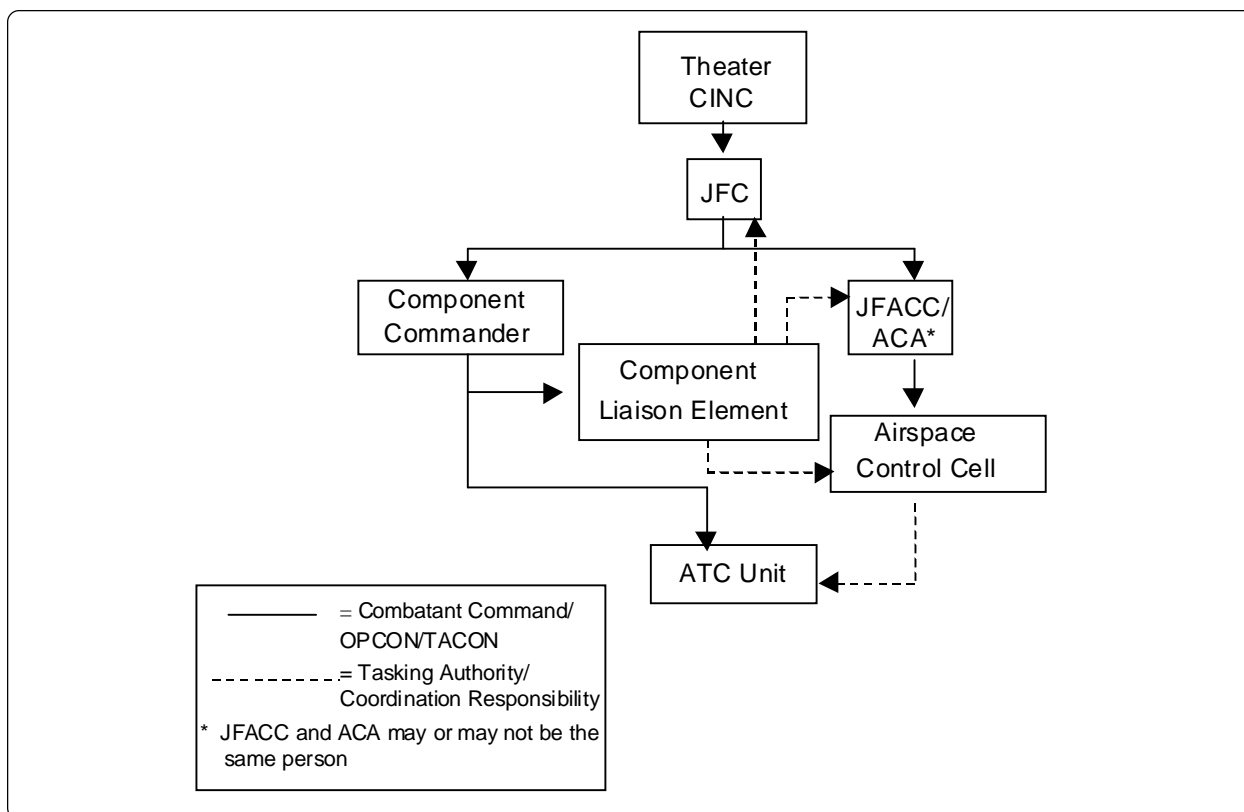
Theater CINC

JFC

Component Commander

JFACC/ ACA*

Component Liaison Element

Airspace Control Cell

ATC Unit

= Combatant Command/ OPCON/TACON

= Tasking Authority/ Coordination Responsibility

* JFACC and ACA may or may not be the same person